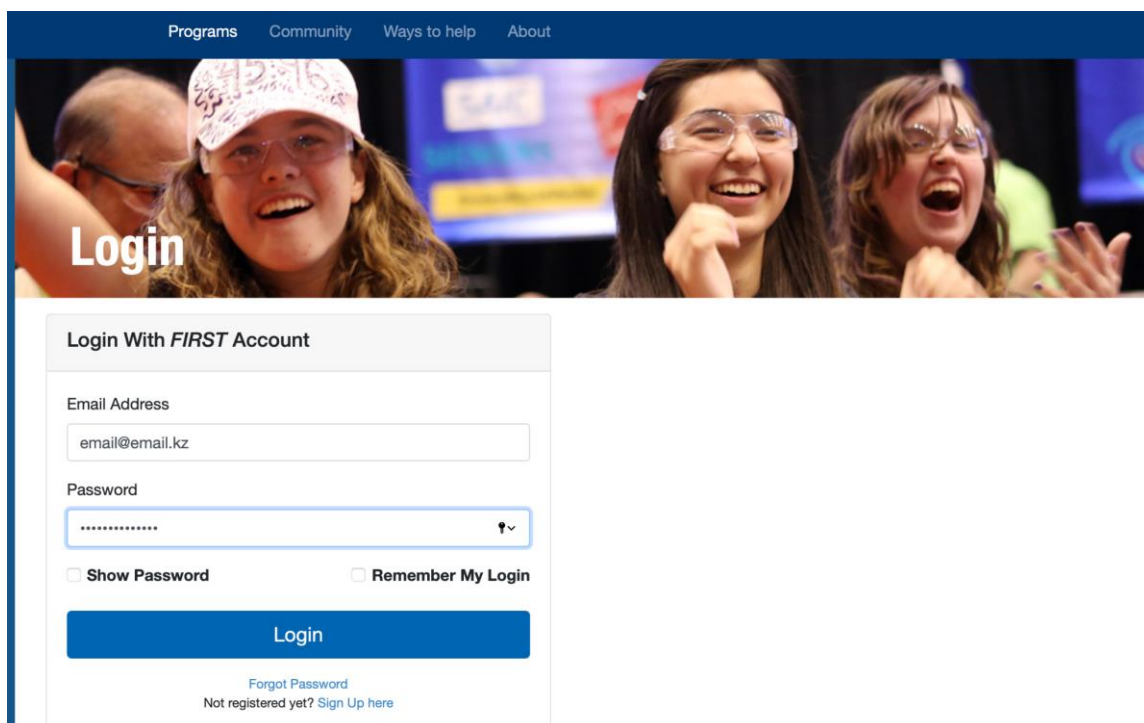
Programs Community Ways to help About

Login

Login With *FIRST* Account

Email Address

email@email.kz

Password

••••••••••••••

Show Password

Remember My Login

Login

Forgot Password

Not registered yet? Sign Up here